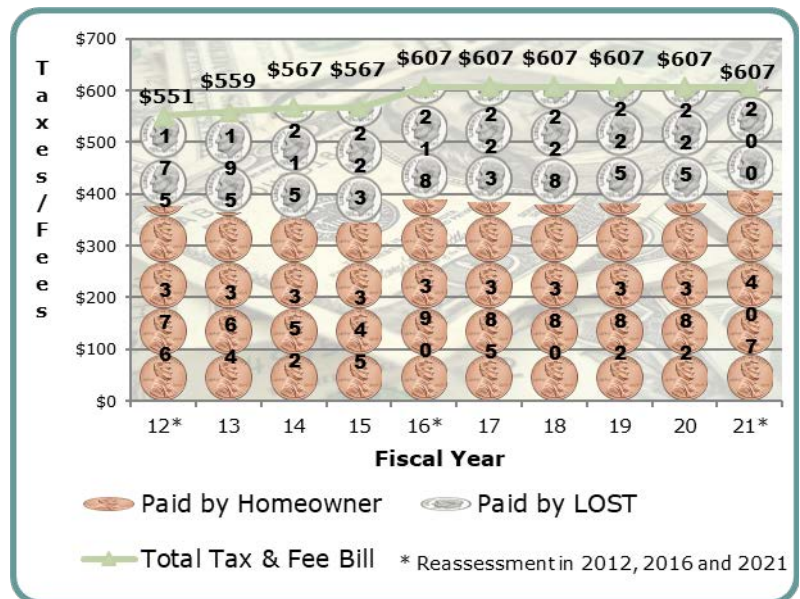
Taxes/Fees

$700
$600
$500
$400
$300
$200
$100
$0

| | 12* | 13 | 14 | 15 | 16* | 17 | 18 | 19 | 20 | 21* |
|---|---|---|---|---|---|---|---|---|---|---|
| Total | $551 | $559 | $567 | $567 | $607 | $607 | $607 | $607 | $607 | $607 |
| Paid by LOST | 175 | 195 | 215 | 223 | 218 | 223 | 228 | 225 | 225 | 200 |
| Paid by Homeowner | 376 | 364 | 352 | 345 | 390 | 385 | 380 | 382 | 382 | 407 |

Fiscal Year

Paid by Homeowner
Paid by LOST
Total Tax & Fee Bill
* Reassessment in 2012, 2016 and 2021